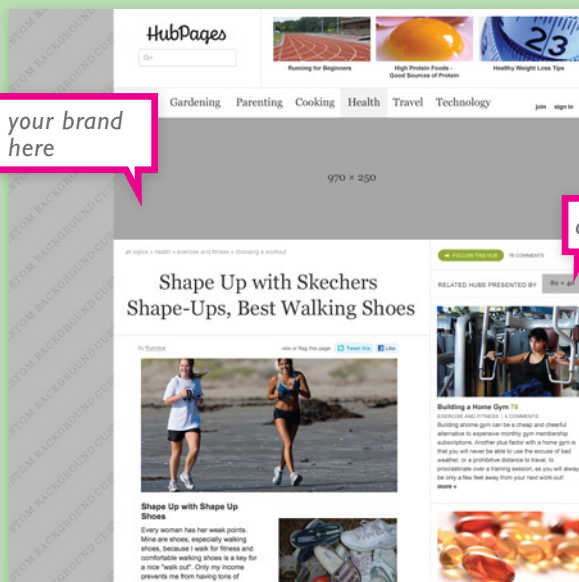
HubPages

Q

Running for Beginners

High Protein Foods - Good Sources of Protein

Healthy Weight Loss Tips

Gardening Parenting Cooking Health Travel Technology

join sign in

your brand here

970 × 250

all topics » health » exercise and fitness » choosing a workout

Shape Up with Skechers Shape-Ups, Best Walking Shoes

By Ruchira

rate or flag this page Tweet this Like

Shape Up with Shape Up Shoes

Every woman has her weak points. Mine are shoes, especially walking shoes, because I walk for fitness and comfortable walking shoes is a key for a nice "walk out". Only my income prevents me from having tons of

FOLLOW THIS HUB 78 COMMENTS

RELATED HUBS PRESENTED BY 80 × 40

Building a Home Gym 75

EXERCISE AND FITNESS | 4 COMMENTS

Building a home gym can be a cheap and cheerful alternative to expensive monthly gym membership subscriptions. Another plus factor with a home gym is that you will never be able to use the excuse of bad weather, or a prohibitive distance to travel, to procrastinate over a training session, as you will always be only a few feet away from your next work-out!

more »

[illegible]STOM BACKGROUND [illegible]